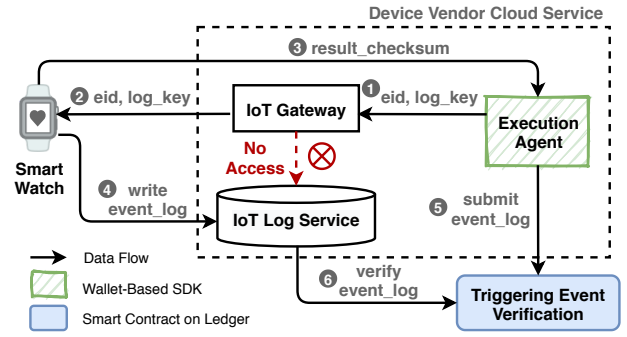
Device Vendor Cloud Service

3 result_checksum

2 eid, log_key

1 eid, log_key

IoT Gateway

Execution Agent

Smart Watch

No Access

4 write event_log

IoT Log Service

5 submit event_log

Data Flow

Wallet-Based SDK

Smart Contract on Ledger

6 verify event_log

Triggering Event Verification